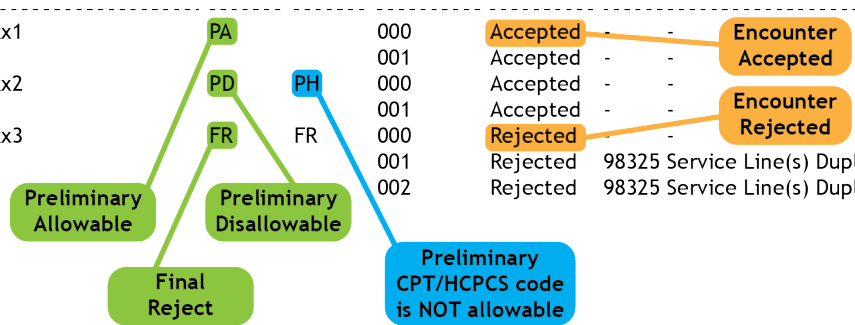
x1 PA 000 Accepted - -
001 Accepted - -
x2 PD PH 000 Accepted - -
001 Accepted - -
x3 FR FR 000 Rejected - -
001 Rejected 98325 Service Line(s) Dupl
002 Rejected 98325 Service Line(s) Dupl

Encounter Accepted

Encounter Rejected

Preliminary Allowable

Preliminary Disallowable

Final Reject

Preliminary CPT/HCPCS code is NOT allowable